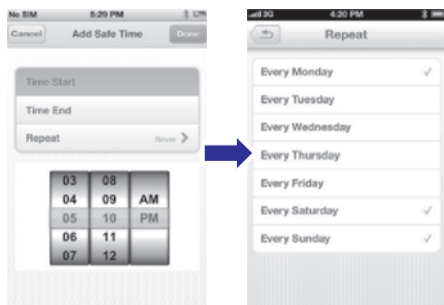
No SIM 5:29 PM

Cancel Add Safe Time Done

Time Start

Time End

Repeat Never

03 08
04 09 AM
05 10 PM
06 11
07 12

3G 4:20 PM

Repeat

Every Monday ✓

Every Tuesday

Every Wednesday

Every Thursday

Every Friday

Every Saturday ✓

Every Sunday ✓